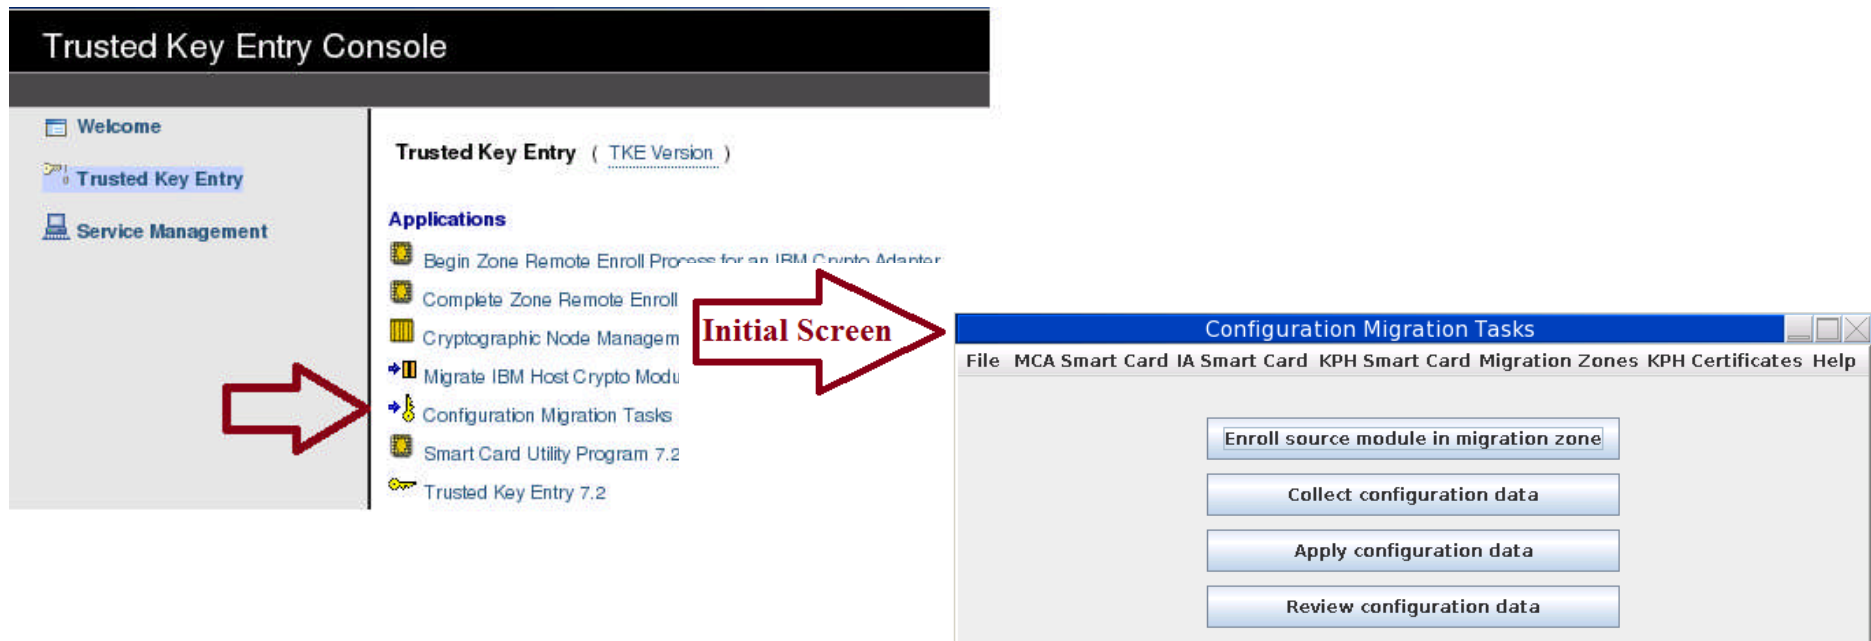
Trusted Key Entry Console

Welcome

Trusted Key Entry

Service Management

Trusted Key Entry ( TKE Version )

Applications

Begin Zone Remote Enroll Process for an IBM Crypto Adapter

Complete Zone Remote Enroll

Cryptographic Node Managem

Migrate IBM Host Crypto Modu

Configuration Migration Tasks

Smart Card Utility Program 7.2

Trusted Key Entry 7.2

Initial Screen

Configuration Migration Tasks

File MCA Smart Card IA Smart Card KPH Smart Card Migration Zones KPH Certificates Help

Enroll source module in migration zone

Collect configuration data

Apply configuration data

Review configuration data